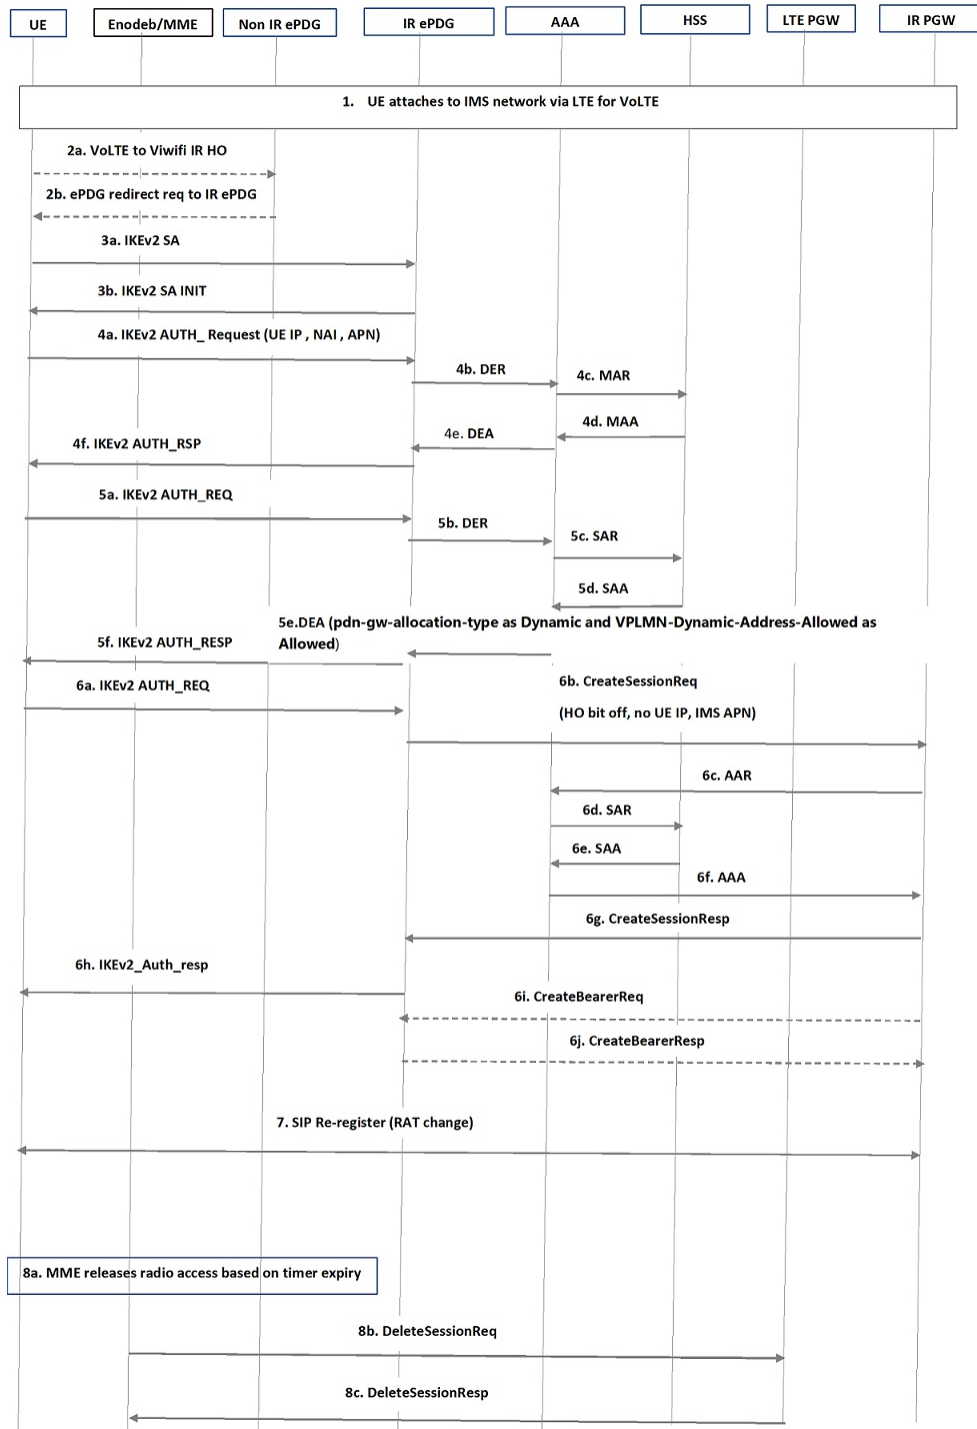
UE
Enodeb/MME
Non IR ePDG
IR ePDG
AAA
HSS
LTE PGW
IR PGW

1. UE attaches to IMS network via LTE for VoLTE

2a. VoLTE to Viwifi IR HO

2b. ePDG redirect req to IR ePDG

3a. IKEv2 SA

3b. IKEv2 SA INIT

4a. IKEv2 AUTH_ Request (UE IP , NAI , APN)

4b. DER

4c. MAR

4d. MAA

4e. DEA

4f. IKEv2 AUTH_RSP

5a. IKEv2 AUTH_REQ

5b. DER

5c. SAR

5d. SAA

5e.DEA (pdn-gw-allocation-type as Dynamic and VPLMN-Dynamic-Address-Allowed as Allowed)

5f. IKEv2 AUTH_RESP

6a. IKEv2 AUTH_REQ

6b. CreateSessionReq

(HO bit off, no UE IP, IMS APN)

6c. AAR

6d. SAR

6e. SAA

6f. AAA

6g. CreateSessionResp

6h. IKEv2_Auth_resp

6i. CreateBearerReq

6j. CreateBearerResp

7. SIP Re-register (RAT change)

8a. MME releases radio access based on timer expiry

8b. DeleteSessionReq

8c. DeleteSessionResp